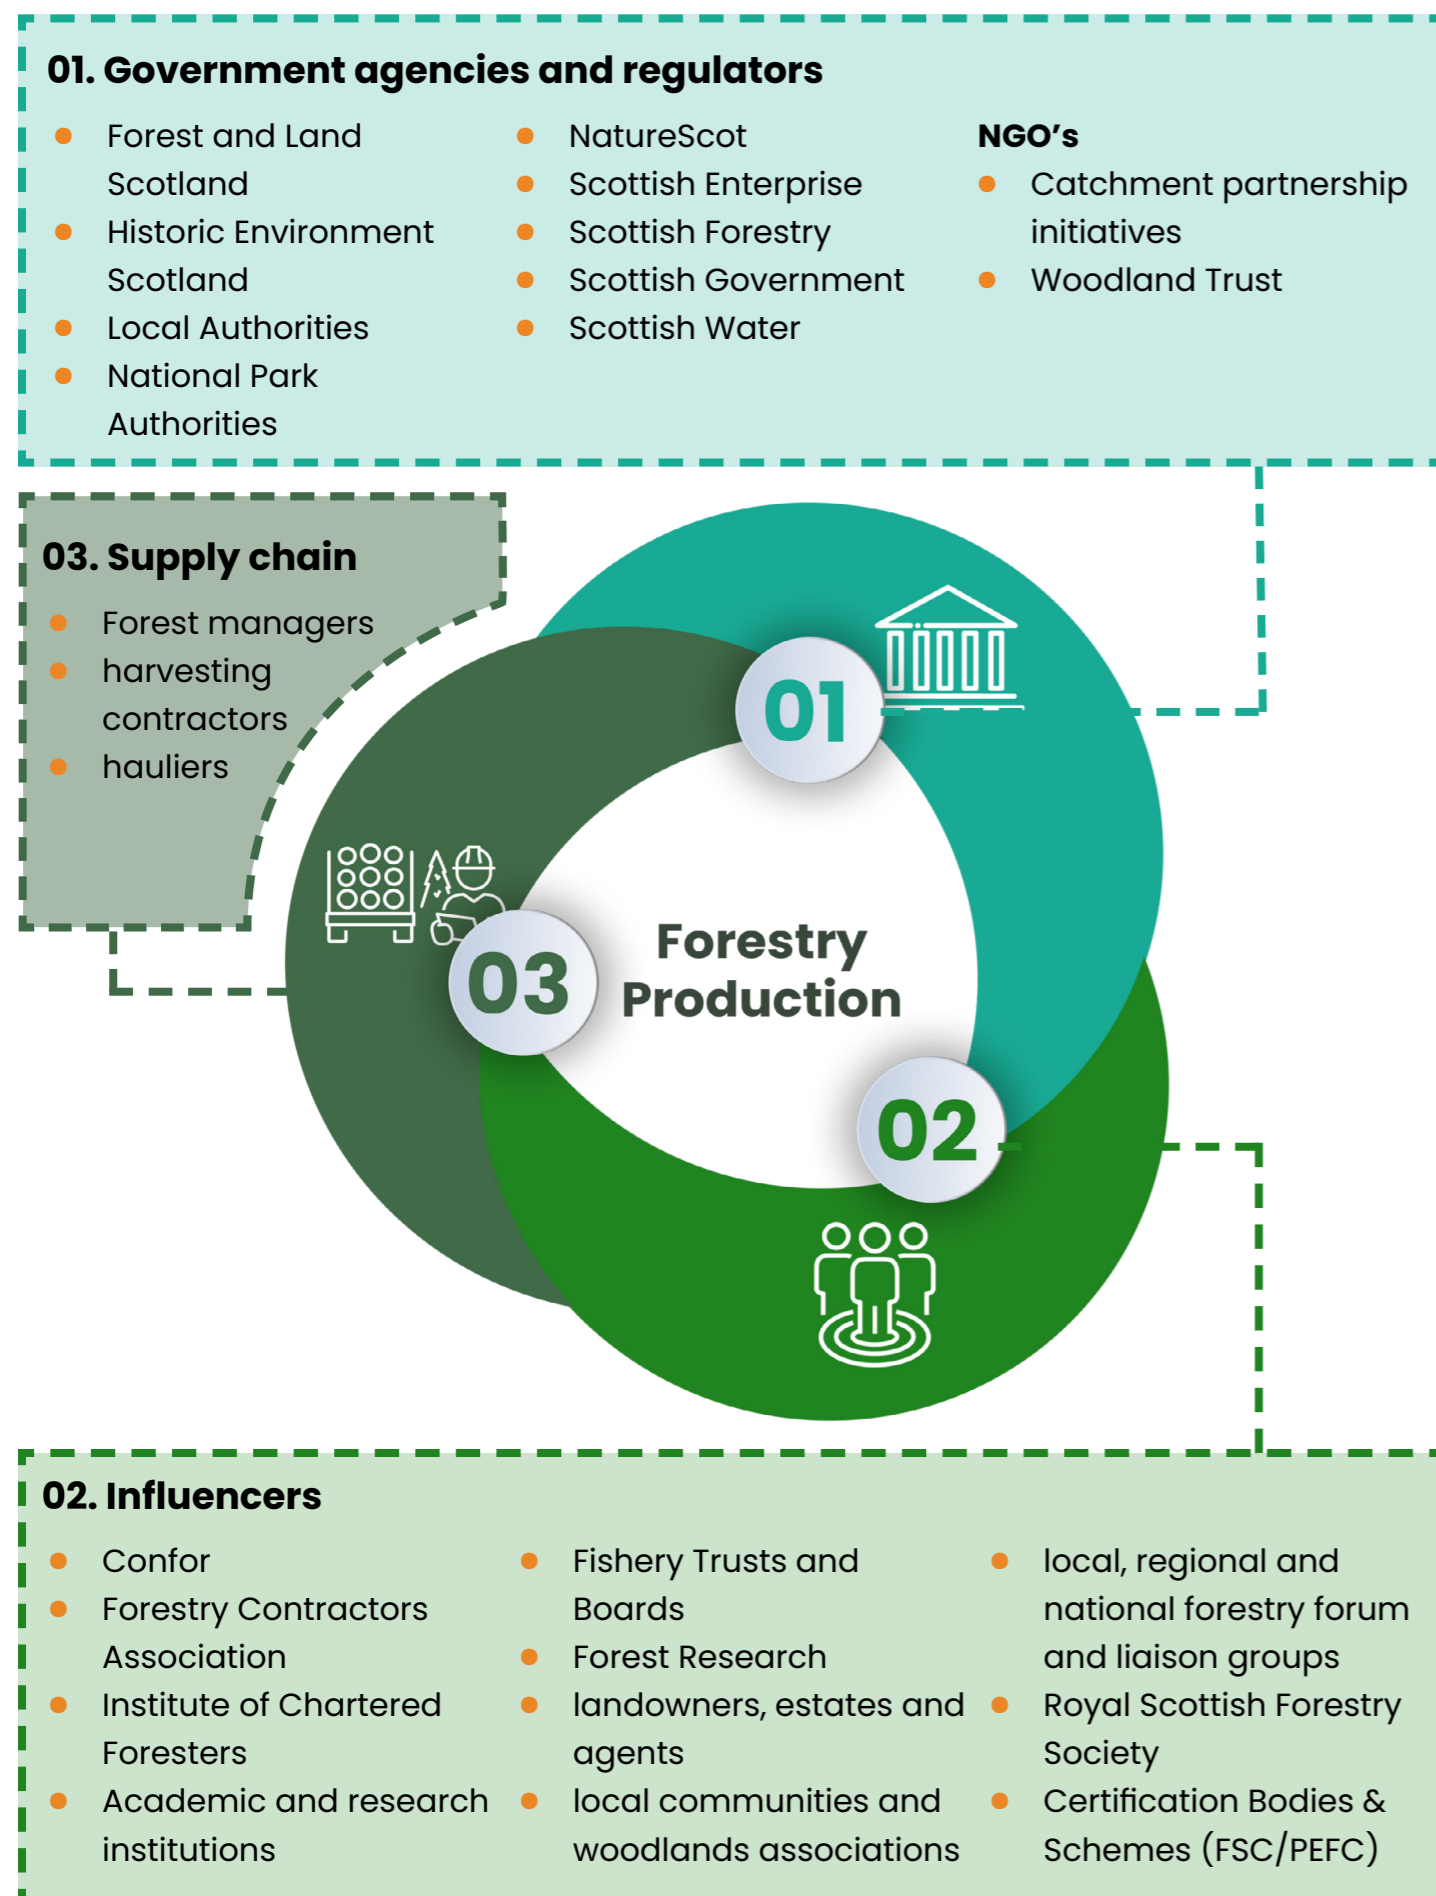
01. Government agencies and regulators

- Forest and Land Scotland
- Historic Environment Scotland
- Local Authorities
- National Park Authorities

- NatureScot
- Scottish Enterprise
- Scottish Forestry
- Scottish Government
- Scottish Water

NGO's
- Catchment partnership initiatives
- Woodland Trust

03. Supply chain
- Forest managers
- harvesting contractors
- hauliers

01

03

Forestry Production

02

02. Influencers
- Confor
- Forestry Contractors Association
- Institute of Chartered Foresters
- Academic and research institutions

- Fishery Trusts and Boards
- Forest Research
- landowners, estates and agents
- local communities and woodlands associations

- local, regional and national forestry forum and liaison groups
- Royal Scottish Forestry Society
- Certification Bodies & Schemes (FSC/PEFC)